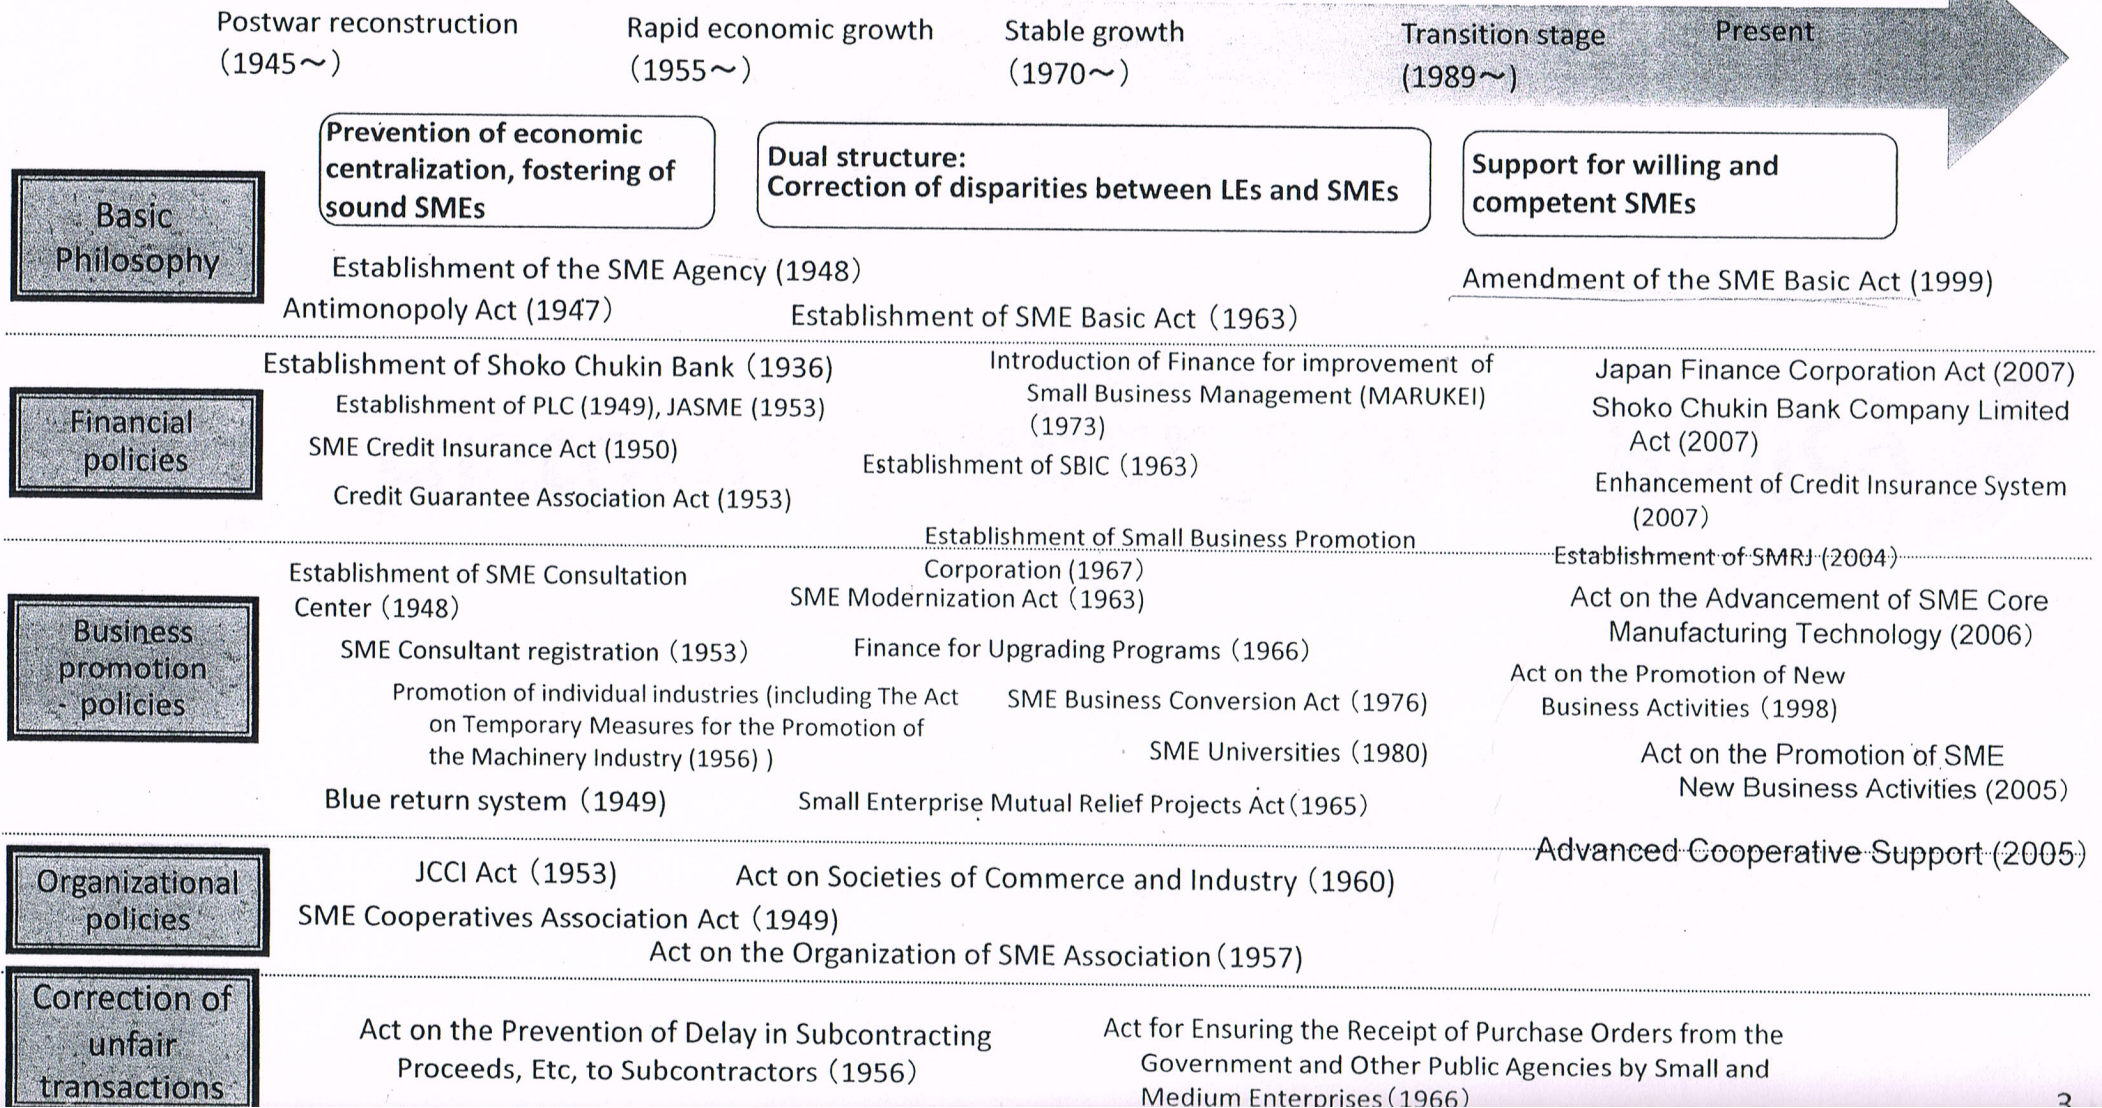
Postwar reconstruction (1945～)

Rapid economic growth (1955～)

Stable growth (1970～)

Transition stage (1989～)

Present

Basic Philosophy

Prevention of economic centralization, fostering of sound SMEs

Dual structure: Correction of disparities between LEs and SMEs

Support for willing and competent SMEs

Establishment of the SME Agency (1948)

Antimonopoly Act (1947)

Establishment of SME Basic Act (1963)

Amendment of the SME Basic Act (1999)

Financial policies

Establishment of Shoko Chukin Bank (1936)

Establishment of PLC (1949), JASME (1953)

SME Credit Insurance Act (1950)

Credit Guarantee Association Act (1953)

Introduction of Finance for improvement of Small Business Management (MARUKEI) (1973)

Establishment of SBIC (1963)

Japan Finance Corporation Act (2007)

Shoko Chukin Bank Company Limited Act (2007)

Enhancement of Credit Insurance System (2007)

Business promotion policies

Establishment of SME Consultation Center (1948)

SME Consultant registration (1953)

Promotion of individual industries (including The Act on Temporary Measures for the Promotion of the Machinery Industry (1956) )

Blue return system (1949)

Establishment of Small Business Promotion Corporation (1967)

SME Modernization Act (1963)

Finance for Upgrading Programs (1966)

SME Business Conversion Act (1976)

SME Universities (1980)

Small Enterprise Mutual Relief Projects Act (1965)

Establishment of SMRJ (2004)

Act on the Advancement of SME Core Manufacturing Technology (2006)

Act on the Promotion of New Business Activities (1998)

Act on the Promotion of SME New Business Activities (2005)

Organizational policies

JCCI Act (1953)

Act on Societies of Commerce and Industry (1960)

SME Cooperatives Association Act (1949)

Act on the Organization of SME Association (1957)

Advanced Cooperative Support (2005)

Correction of unfair transactions

Act on the Prevention of Delay in Subcontracting Proceeds, Etc, to Subcontractors (1956)

Act for Ensuring the Receipt of Purchase Orders from the Government and Other Public Agencies by Small and Medium Enterprises (1966)

3